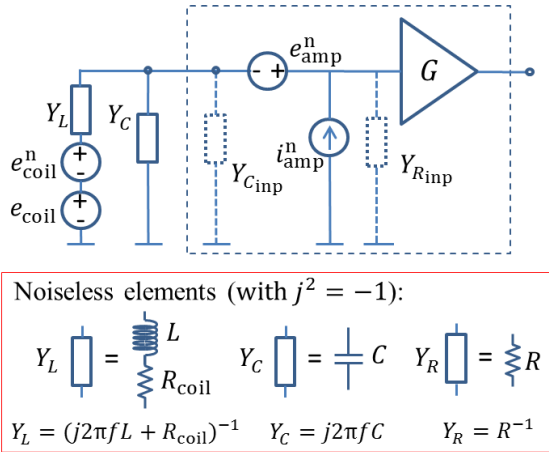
$Y_L$
$Y_C$
$e_{\text{coil}}^{\text{n}}$
$e_{\text{coil}}$
+
-
+
-
- +
$e_{\text{amp}}^{\text{n}}$
$G$
$i_{\text{amp}}^{\text{n}}$
$Y_{C_{\text{inp}}}$
$Y_{R_{\text{inp}}}$

Noiseless elements (with $j^2 = -1$):

$Y_L$ = $L$ $R_{\text{coil}}$ $Y_C$ = $C$ $Y_R$ = $R$

$Y_L = (j2\pi fL + R_{\text{coil}})^{-1}$ $Y_C = j2\pi fC$ $Y_R = R^{-1}$